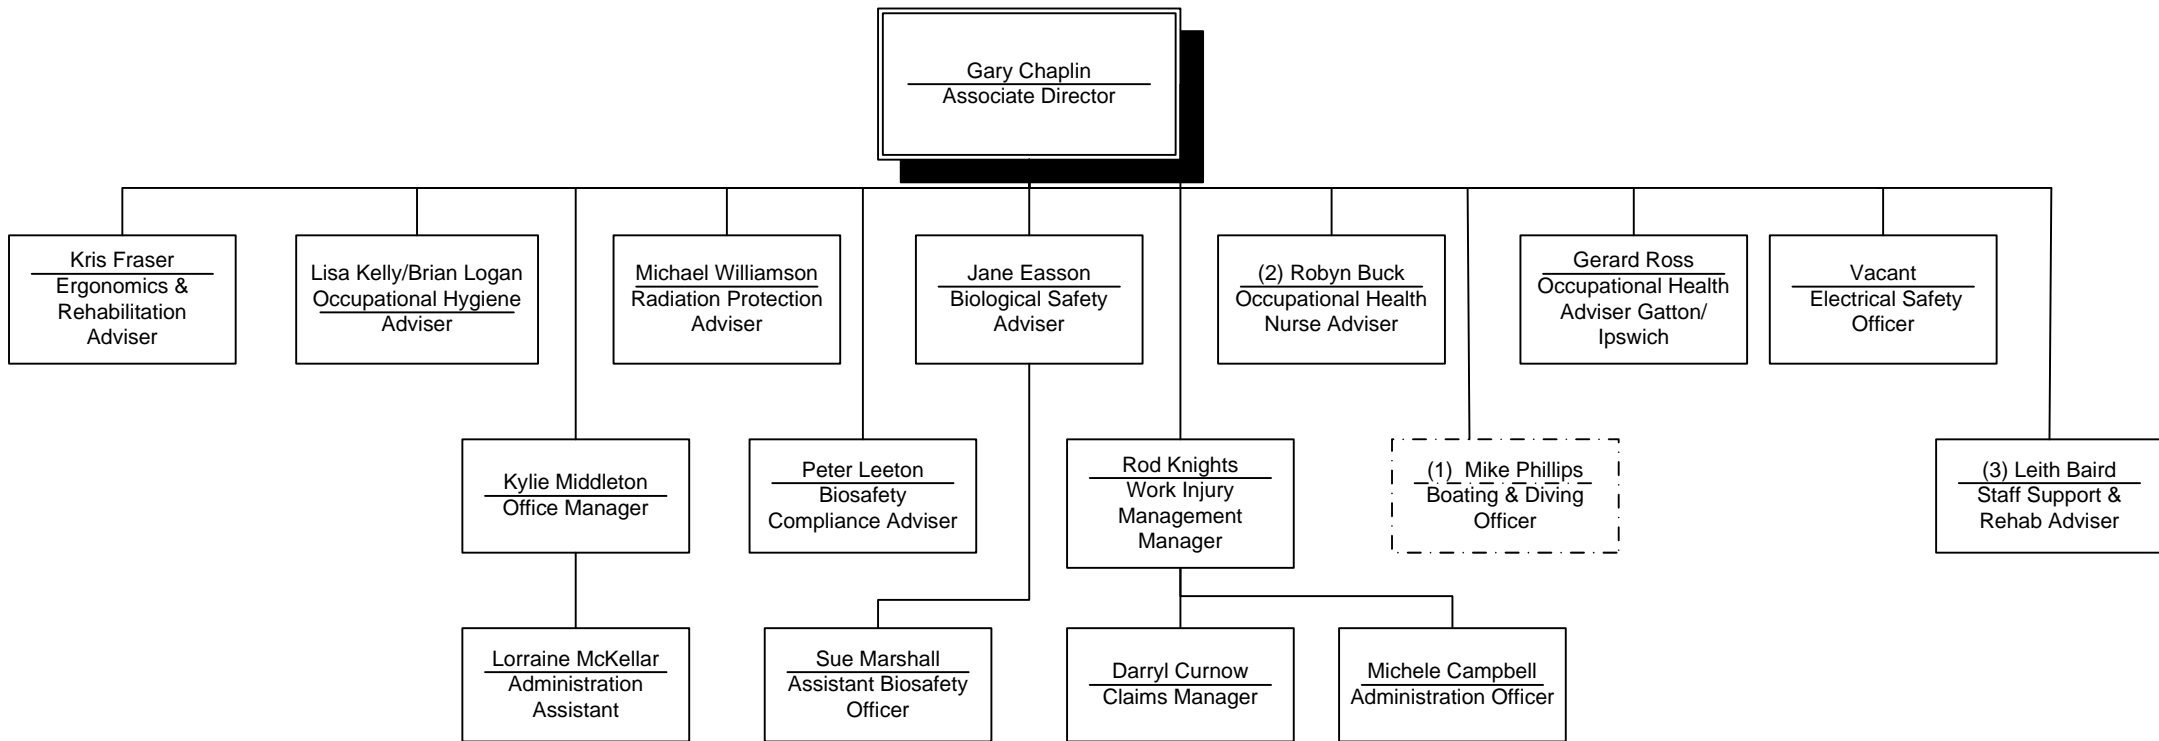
Gary Chaplin
Associate Director

Kris Fraser
Ergonomics & Rehabilitation Adviser

Lisa Kelly/Brian Logan
Occupational Hygiene Adviser

Michael Williamson
Radiation Protection Adviser

Jane Easson
Biological Safety Adviser

(2) Robyn Buck
Occupational Health Nurse Adviser

Gerard Ross
Occupational Health Adviser Gatton/ Ipswich

Vacant
Electrical Safety Officer

Kylie Middleton
Office Manager

Peter Leeton
Biosafety Compliance Adviser

Rod Knights
Work Injury Management Manager

(1) Mike Phillips
Boating & Diving Officer

(3) Leith Baird
Staff Support & Rehab Adviser

Lorraine McKellar
Administration Assistant

Sue Marshall
Assistant Biosafety Officer

Darryl Curnow
Claims Manager

Michele Campbell
Administration Officer